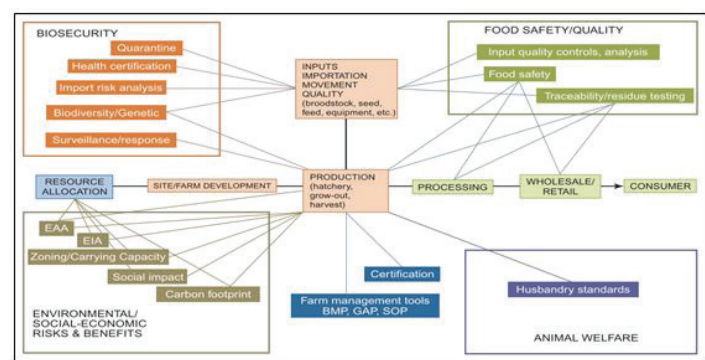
BIOSECURITY
Quarantine
Health certification
Import risk analysis
Biodiversity/Genetic
Surveillance/response

INPUTS
IMPORTATION
MOVEMENT
QUALITY
(broodstock, seed, feed, equipment, etc.)

FOOD SAFETY/QUALITY
Input quality controls, analysis
Food safety
Traceability/residue testing

RESOURCE ALLOCATION
SITE/FARM DEVELOPMENT
PRODUCTION (hatchery, grow-out, harvest)
PROCESSING
WHOLESALE/ RETAIL
CONSUMER

EAA
EIA
Zoning/Carrying Capacity
Social impact
Carbon footprint

ENVIRONMENTAL/ SOCIAL-ECONOMIC RISKS & BENEFITS

Certification
Farm management tools BMP, GAP, SOP

Husbandry standards
ANIMAL WELFARE